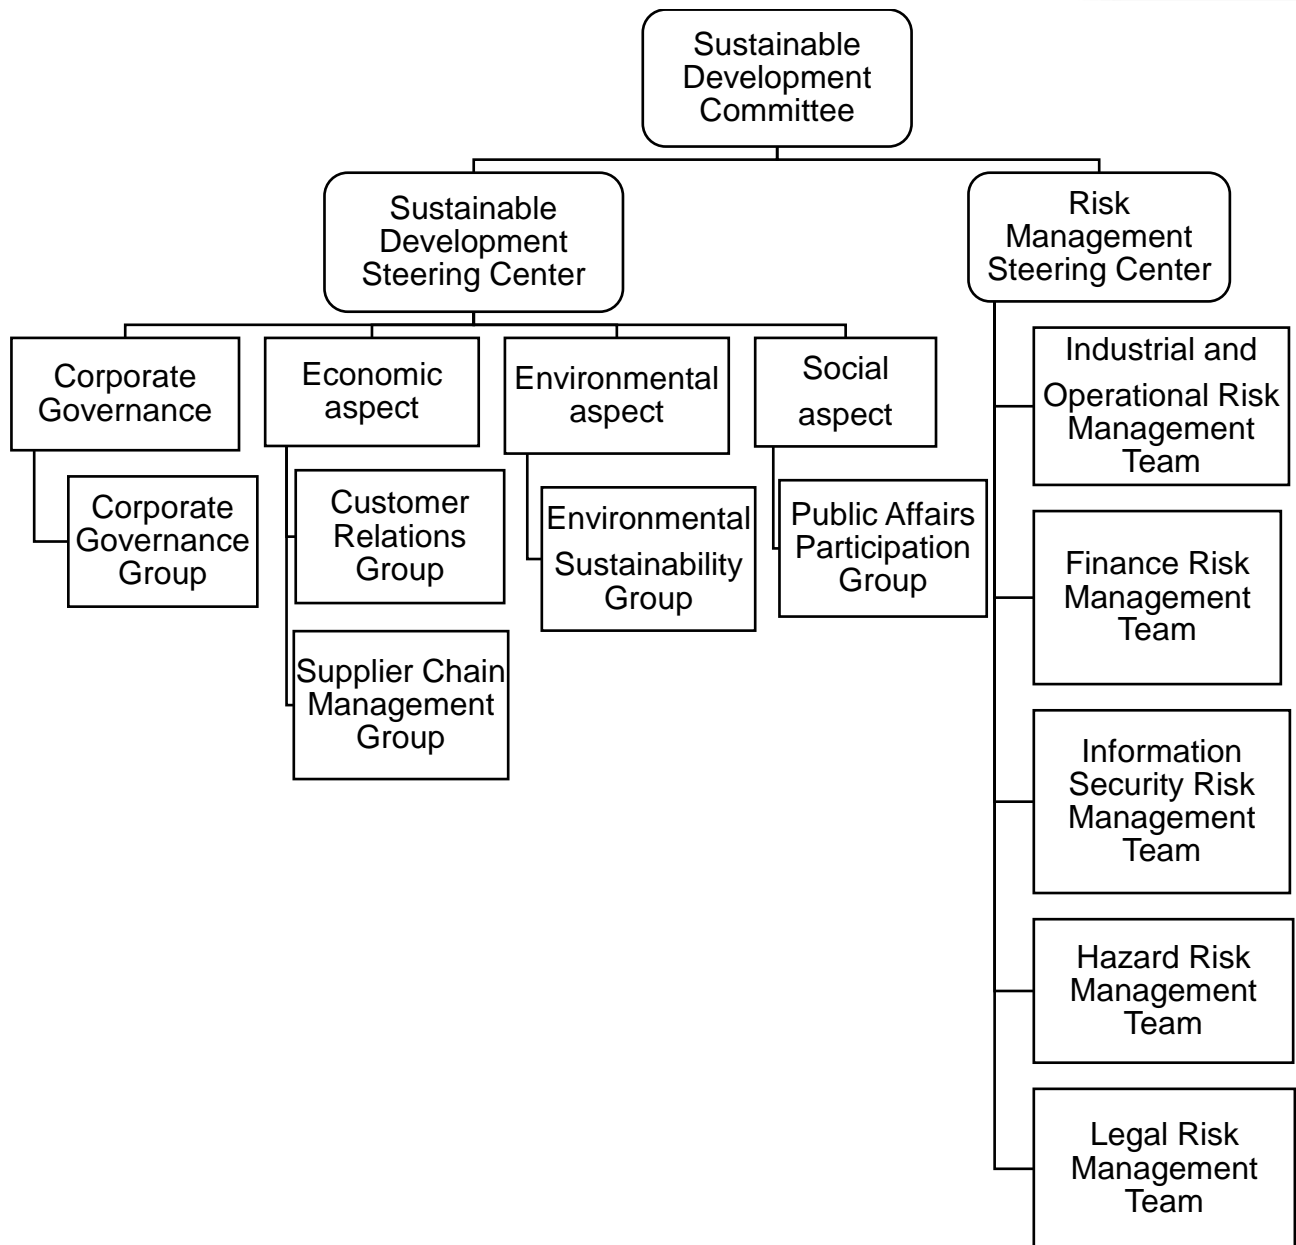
Sustainable Development Committee

Sustainable Development Steering Center

Risk Management Steering Center

Corporate Governance

Corporate Governance Group

Economic aspect

Customer Relations Group

Supplier Chain Management Group

Environmental aspect

Environmental Sustainability Group

Social aspect

Public Affairs Participation Group

Industrial and Operational Risk Management Team

Finance Risk Management Team

Information Security Risk Management Team

Hazard Risk Management Team

Legal Risk Management Team